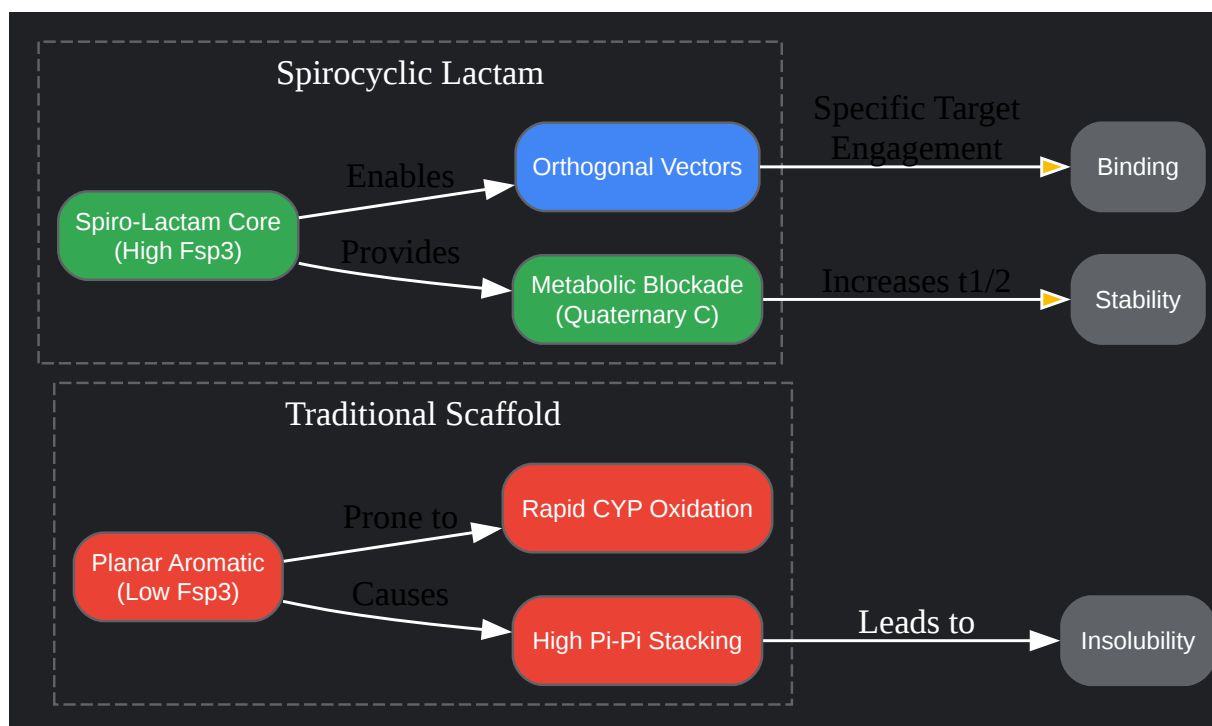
Spirocyclic Lactam

Spiro-Lactam Core
(High Fsp3)

Enables

Orthogonal Vectors

Specific Target
Engagement

Binding

Provides

Metabolic Blockade
(Quaternary C)

Increases t1/2

Stability

Traditional Scaffold

Planar Aromatic
(Low Fsp3)

Prone to

Rapid CYP Oxidation

Causes

High Pi-Pi Stacking

Leads to

Insolubility